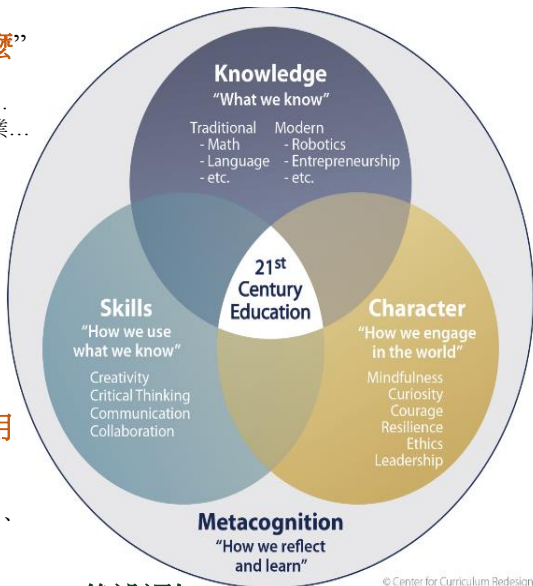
麼”
.
業…

月

、

Knowledge
“What we know”

Traditional
- Math
- Language
- etc.

Modern
- Robotics
- Entrepreneurship
- etc.

$21^{st}$ Century Education

Skills
“How we use what we know”

Creativity
Critical Thinking
Communication
Collaboration

Character
“How we engage in the world”

Mindfulness
Curiosity
Courage
Resilience
Ethics
Leadership

Metacognition
“How we reflect and learn”

© Center for Curriculum Redesign

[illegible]